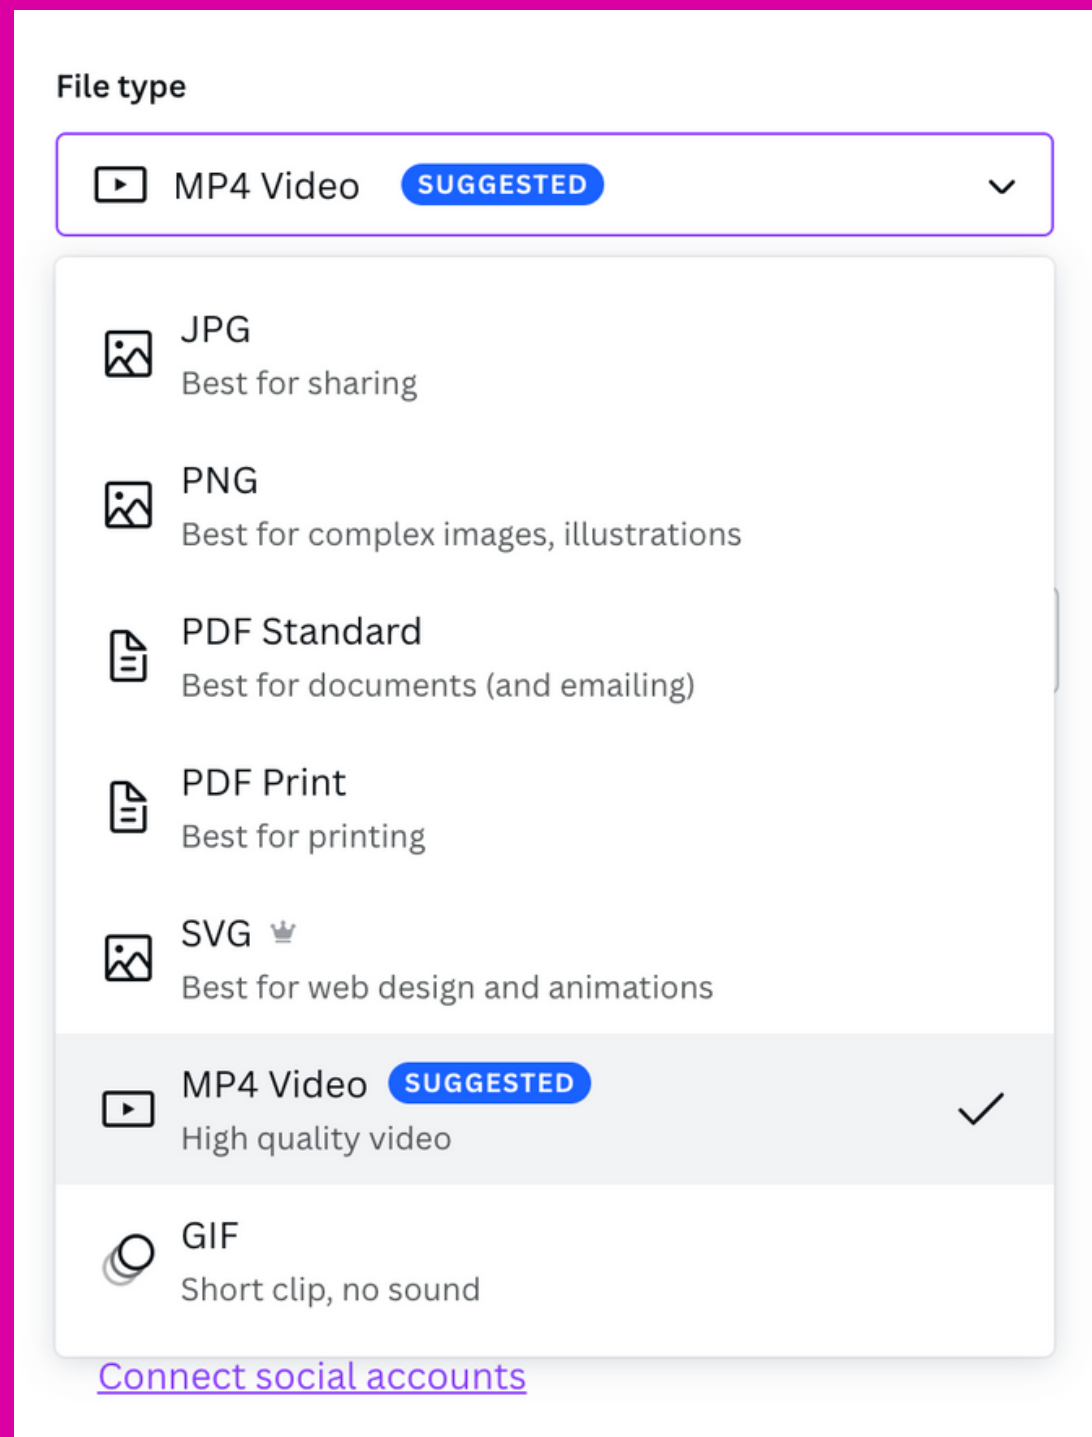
File type

MP4 Video SUGGESTED

JPG
Best for sharing

PNG
Best for complex images, illustrations

PDF Standard
Best for documents (and emailing)

PDF Print
Best for printing

SVG
Best for web design and animations

MP4 Video SUGGESTED
High quality video

GIF
Short clip, no sound

Connect social accounts